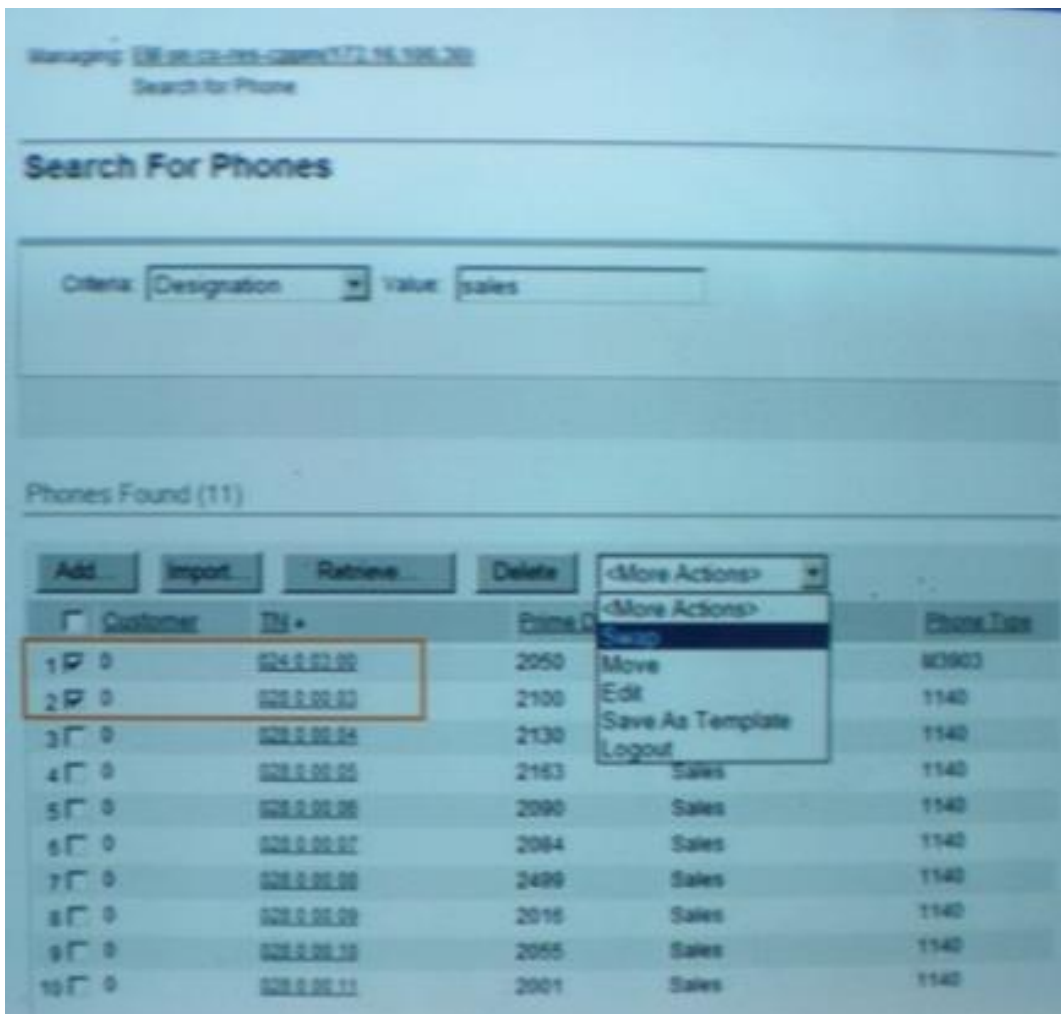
Managing: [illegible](172.16.106.30)
Search for Phone

Search For Phones

Criteria: Designation Value: sales

Phones Found (11)

Add... Import... Retrieve... Delete <More Actions>

<More Actions>
Swap
Move
Edit
Save As Template
Logout

| | Customer | TN | Prime D | | Phone Type |
|---|---|---|---|---|---|
| 1 | 0 | 024 0 02 00 | 2050 | | 93903 |
| 2 | 0 | 028 0 00 03 | 2100 | | 1140 |
| 3 | 0 | 028 0 00 04 | 2130 | | 1140 |
| 4 | 0 | 028 0 00 05 | 2163 | Sales | 1140 |
| 5 | 0 | 028 0 00 06 | 2090 | Sales | 1140 |
| 6 | 0 | 028 0 00 07 | 2084 | Sales | 1140 |
| 7 | 0 | 028 0 00 08 | 2499 | Sales | 1140 |
| 8 | 0 | 028 0 00 09 | 2016 | Sales | 1140 |
| 9 | 0 | 028 0 00 10 | 2055 | Sales | 1140 |
| 10 | 0 | 028 0 00 11 | 2001 | Sales | 1140 |